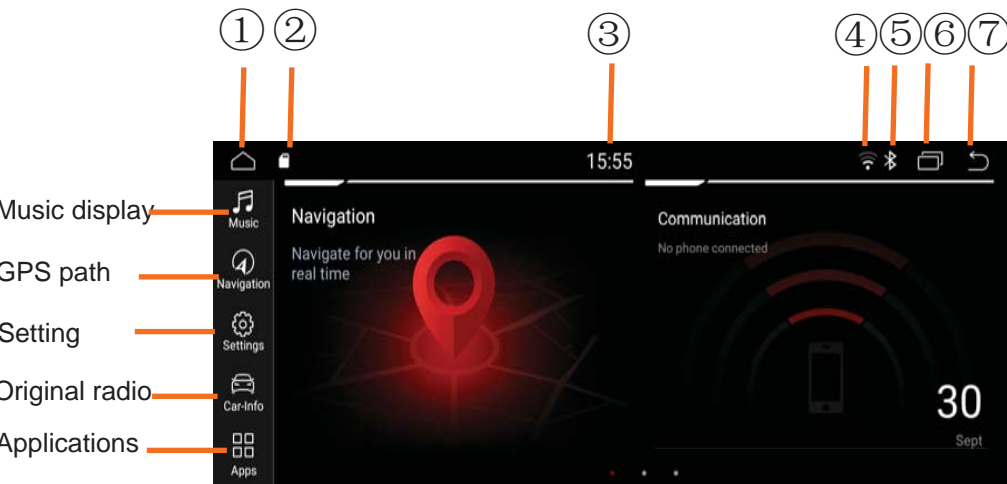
① ② ③ ④⑤⑥⑦

15:55

Music display
Music

GPS path
Navigation

Setting
Settings

Original radio
Car-Info

Applications
Apps

Navigation

Navigate for you in real time

Communication

No phone connected

30

Sept